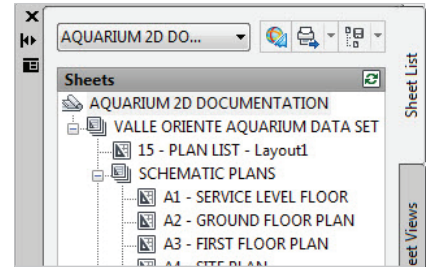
AQUARIUM 2D DO...

Sheets

AQUARIUM 2D DOCUMENTATION
VALLE ORIENTE AQUARIUM DATA SET
15 - PLAN LIST - Layout1
SCHEMATIC PLANS
A1 - SERVICE LEVEL FLOOR
A2 - GROUND FLOOR PLAN
A3 - FIRST FLOOR PLAN
A4 - SITE PLAN

Sheet List
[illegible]eet Views